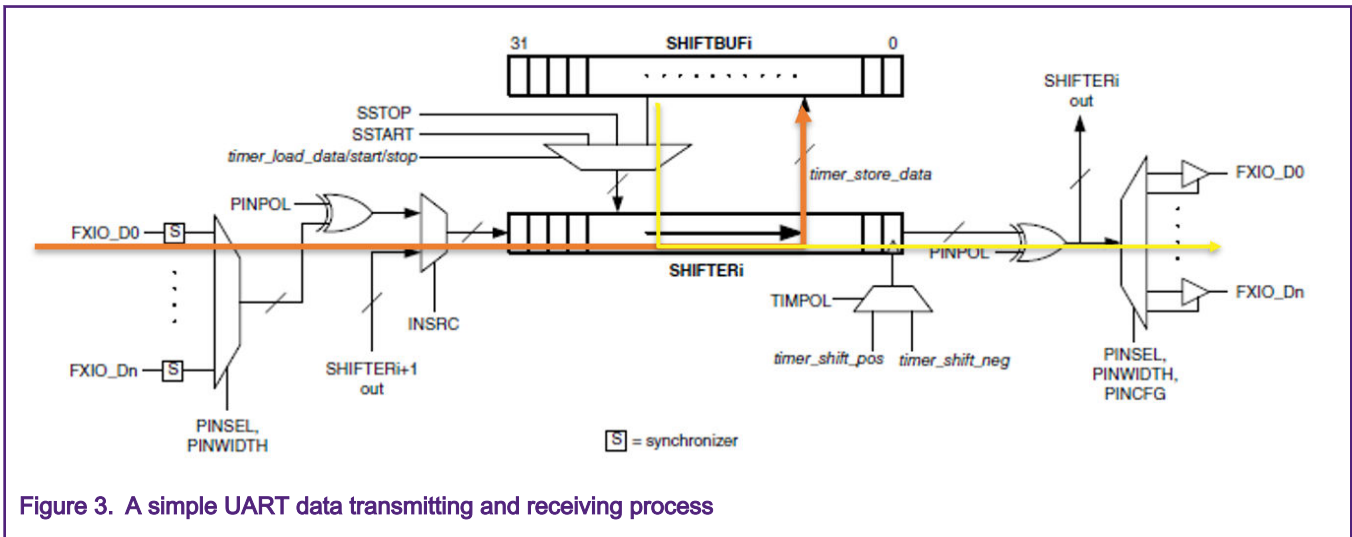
31

SHIFTBUFi

0

SSTOP

SSTART

timer_load_data/start/stop

SHIFTERi out

timer_store_data

PINPOL

FXIO_D0

S

FXIO_D0

SHIFTERi

PINPOL

FXIO_Dn

TIMPOL

INSRC

FXIO_Dn

S

SHIFTERi+1 out

timer_shift_pos

timer_shift_neg

PINSEL, PINWIDTH, PINCFG

PINSEL, PINWIDTH

S = synchronizer

Figure 3. A simple UART data transmitting and receiving process